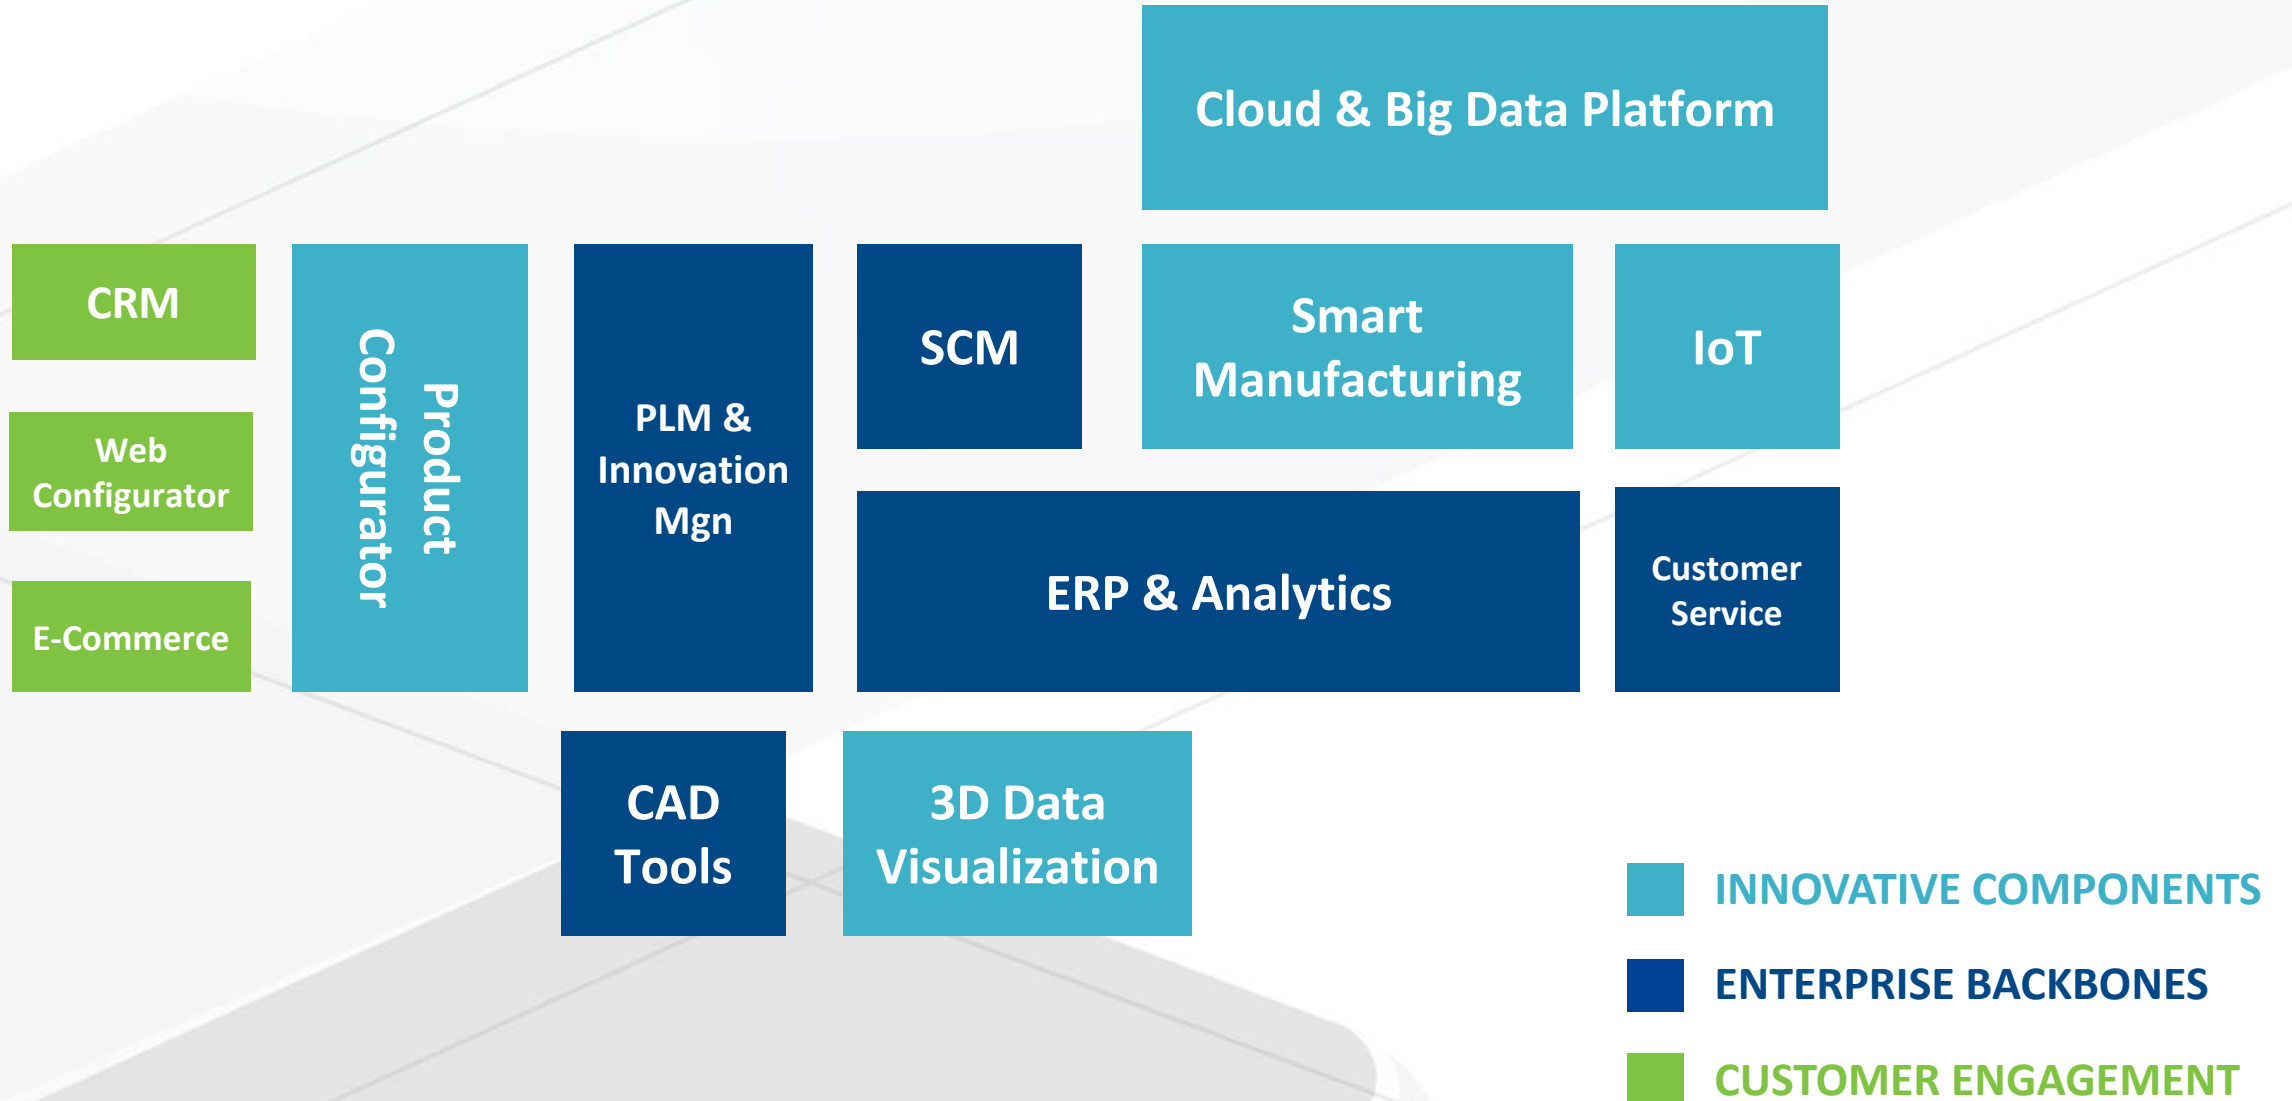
Cloud & Big Data Platform

CRM

Web Configurator

E-Commerce

Product Configurator

PLM & Innovation Mgn

SCM

Smart Manufacturing

IoT

ERP & Analytics

Customer Service

CAD Tools

3D Data Visualization

INNOVATIVE COMPONENTS

ENTERPRISE BACKBONES

CUSTOMER ENGAGEMENT